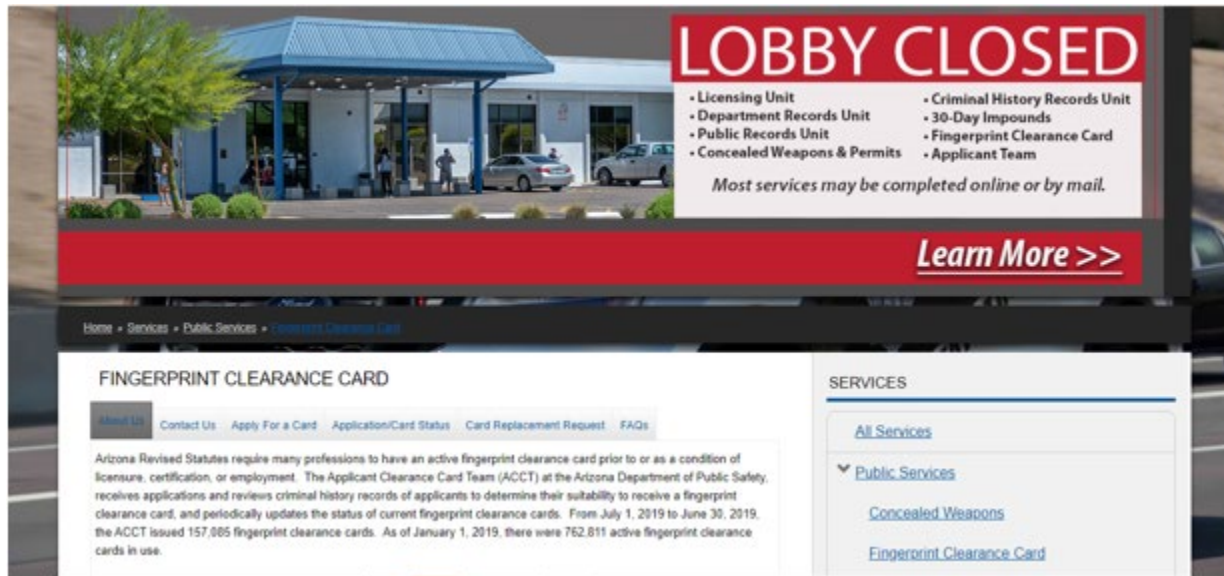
LOBBY CLOSED

• Licensing Unit
• Department Records Unit
• Public Records Unit
• Concealed Weapons & Permits

• Criminal History Records Unit
• 30-Day Impounds
• Fingerprint Clearance Card
• Applicant Team

Most services may be completed online or by mail.

Learn More >>

Home » Services » Public Services » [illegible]

FINGERPRINT CLEARANCE CARD

About Us | Contact Us | Apply For a Card | Application/Card Status | Card Replacement Request | FAQs

Arizona Revised Statutes require many professions to have an active fingerprint clearance card prior to or as a condition of licensure, certification, or employment. The Applicant Clearance Card Team (ACCT) at the Arizona Department of Public Safety, receives applications and reviews criminal history records of applicants to determine their suitability to receive a fingerprint clearance card, and periodically updates the status of current fingerprint clearance cards. From July 1, 2019 to June 30, 2019, the ACCT issued 157,085 fingerprint clearance cards. As of January 1, 2019, there were 762,811 active fingerprint clearance cards in use.

SERVICES

All Services

Public Services

Concealed Weapons

Fingerprint Clearance Card